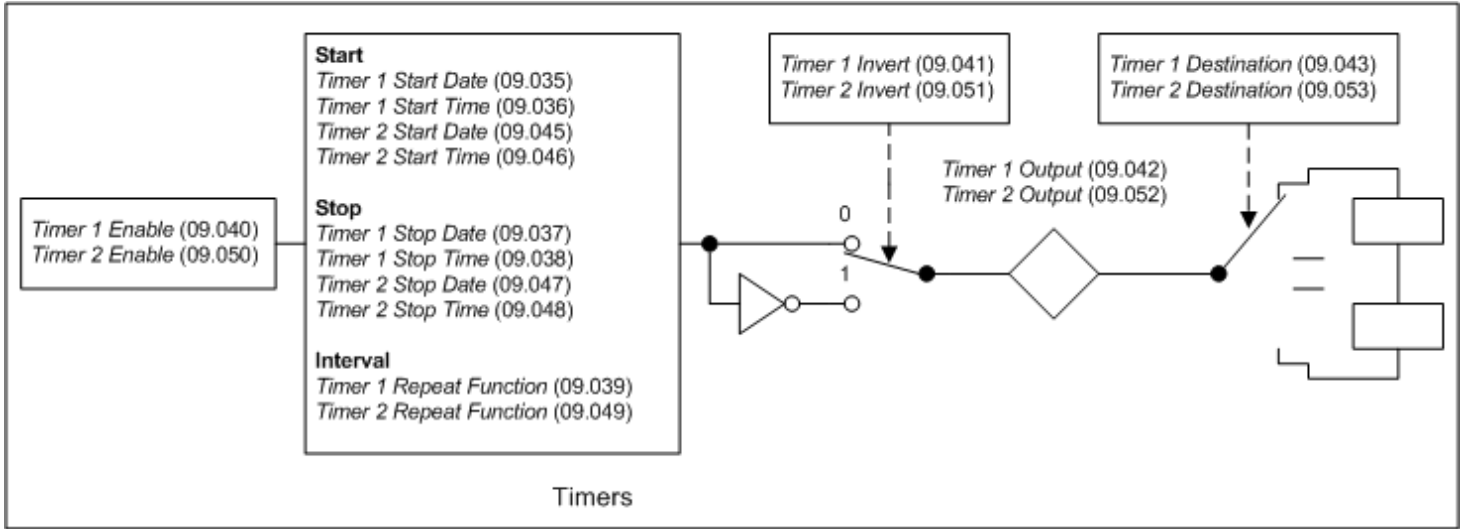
Timer 1 Enable (09.040)
Timer 2 Enable (09.050)

Start
Timer 1 Start Date (09.035)
Timer 1 Start Time (09.036)
Timer 2 Start Date (09.045)
Timer 2 Start Time (09.046)

Stop
Timer 1 Stop Date (09.037)
Timer 1 Stop Time (09.038)
Timer 2 Stop Date (09.047)
Timer 2 Stop Time (09.048)

Interval
Timer 1 Repeat Function (09.039)
Timer 2 Repeat Function (09.049)

Timer 1 Invert (09.041)
Timer 2 Invert (09.051)

0
1

Timer 1 Output (09.042)
Timer 2 Output (09.052)

Timer 1 Destination (09.043)
Timer 2 Destination (09.053)

Timers